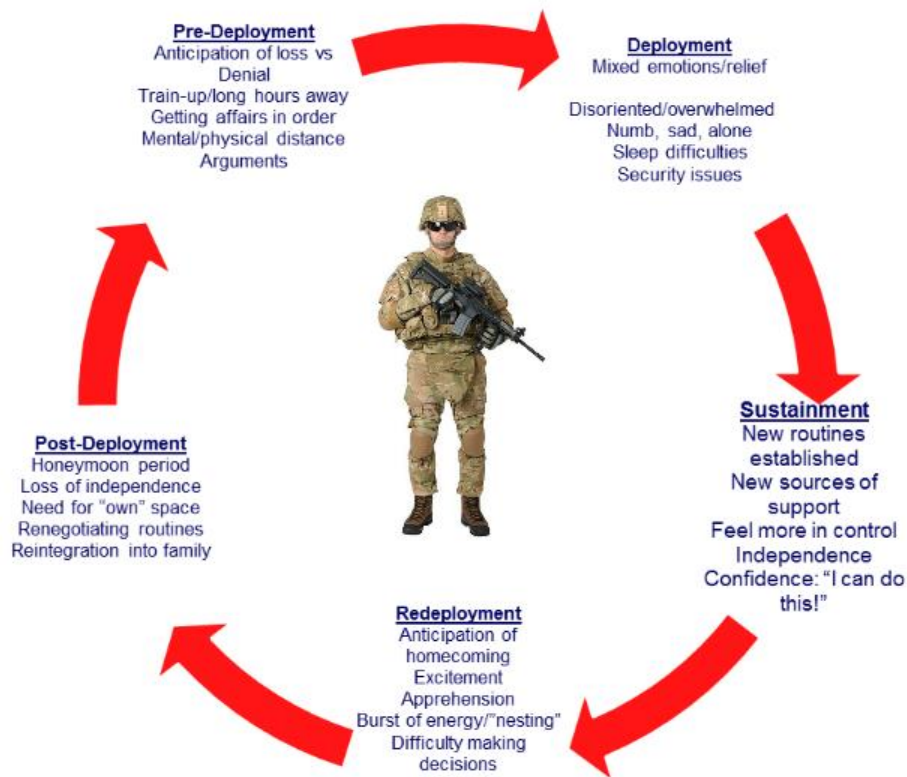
Pre-Deployment
Anticipation of loss vs Denial
Train-up/long hours away
Getting affairs in order
Mental/physical distance
Arguments

Deployment
Mixed emotions/relief

Disoriented/overwhelmed
Numb, sad, alone
Sleep difficulties
Security issues

Sustainment
New routines established
New sources of support
Feel more in control
Independence
Confidence: "I can do this!"

Redeployment
Anticipation of homecoming
Excitement
Apprehension
Burst of energy/"nesting"
Difficulty making decisions

Post-Deployment
Honeymoon period
Loss of independence
Need for "own" space
Renegotiating routines
Reintegration into family